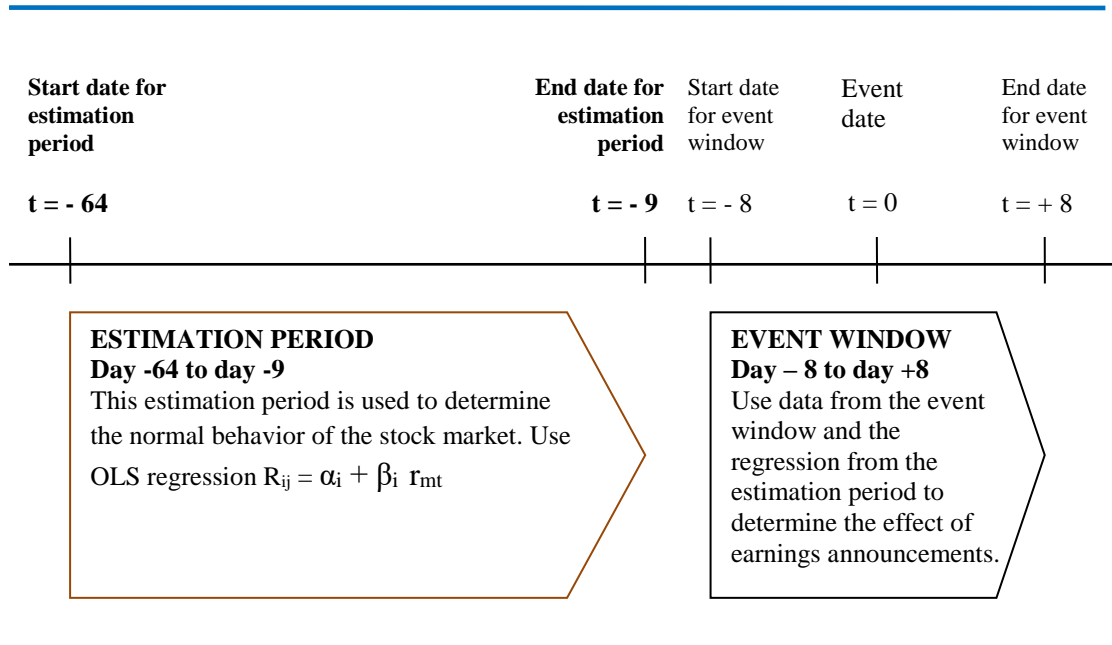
**Start date for estimation period**

**t = - 64**

**End date for estimation period**

**t = - 9**

Start date for event window

t = - 8

Event date

t = 0

End date for event window

t = + 8

**ESTIMATION PERIOD**
**Day -64 to day -9**
This estimation period is used to determine the normal behavior of the stock market. Use OLS regression $R_{ij} = \alpha_i + \beta_i\ r_{mt}$

**EVENT WINDOW**
**Day – 8 to day +8**
Use data from the event window and the regression from the estimation period to determine the effect of earnings announcements.